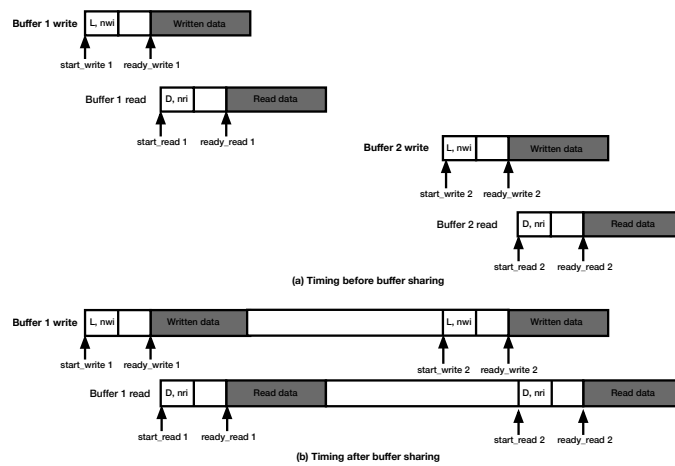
Buffer 1 write
L, nwi
Written data
start_write 1
ready_write 1

Buffer 1 read
D, nri
Read data
start_read 1
ready_read 1

Buffer 2 write
L, nwi
Written data
start_write 2
ready_write 2

Buffer 2 read
D, nri
Read data
start_read 2
ready_read 2

(a) Timing before buffer sharing

Buffer 1 write
L, nwi
Written data
L, nwi
Written data
start_write 1
ready_write 1
start_write 2
ready_write 2

Buffer 1 read
D, nri
Read data
D, nri
Read data
start_read 1
ready_read 1
start_read 2
ready_read 2

(b) Timing after buffer sharing